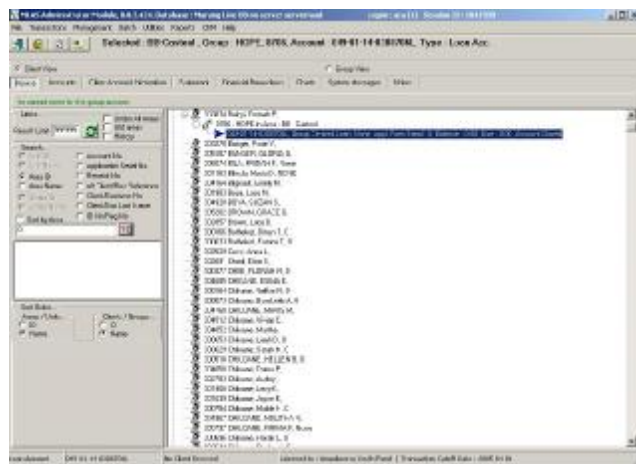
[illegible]
File Transactions Management Batch Utilities Reports CRM Help
Selected : 08 Central , Group : HOPE, 8766, Account : 049-01-14-0360706, Type : Loan Acc.
Client View
Group View
Branch Accounts Client Account Information Transactions Financial Researchers Charts System Messages Notes
Searching... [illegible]
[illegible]
Search
account No
Area ID
Area Name
Client/Business No
Sort Options
Area / Unit
ID
Name
Client / Group
ID
Name
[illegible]
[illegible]
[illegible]
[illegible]
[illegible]
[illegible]